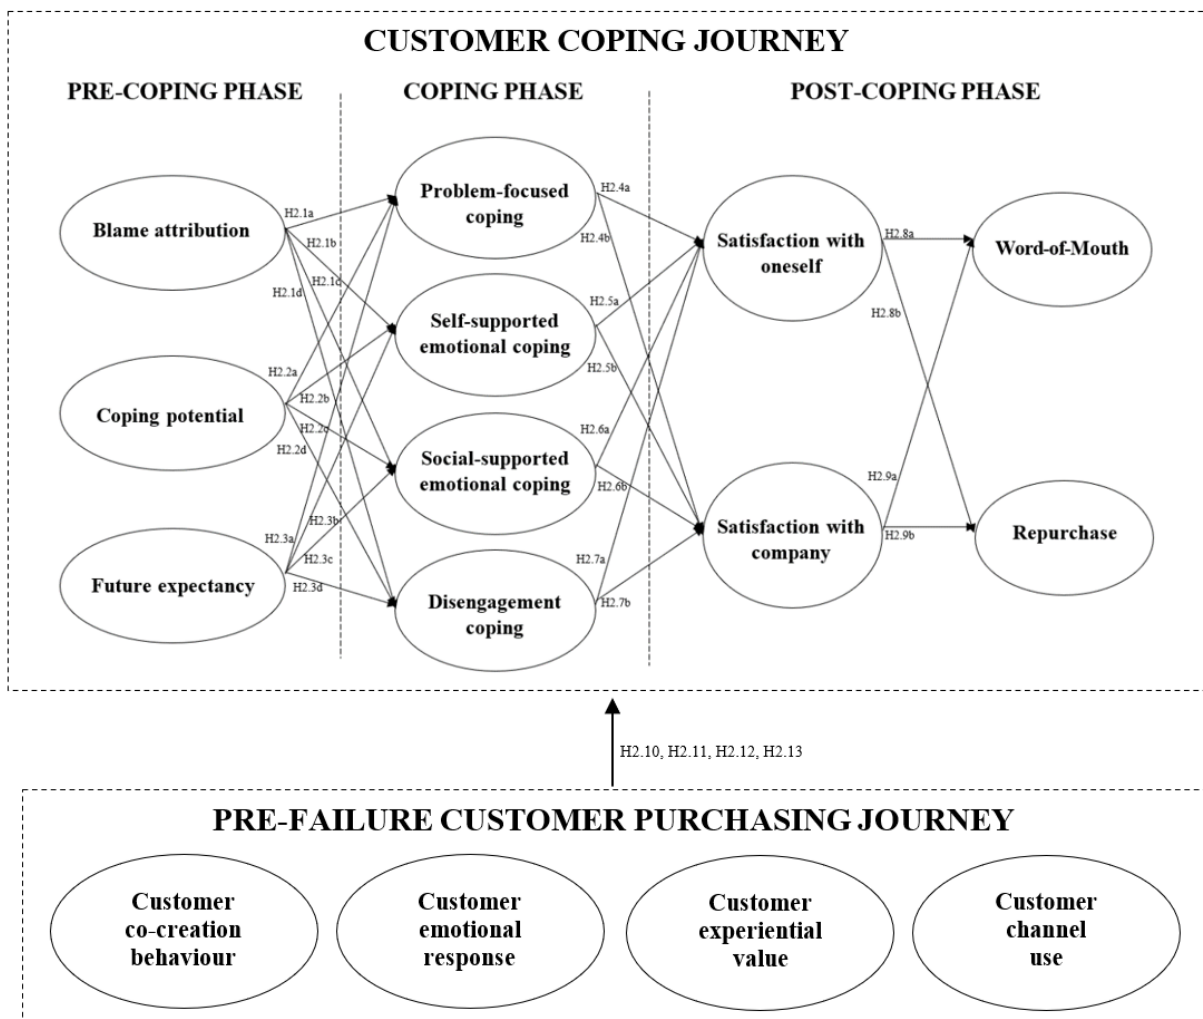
CUSTOMER COPING JOURNEY

PRE-COPING PHASE

COPING PHASE

POST-COPING PHASE

Blame attribution

Coping potential

Future expectancy

H2.1a
H2.1b
H2.1c
H2.1d

H2.2a
H2.2b
H2.2c
H2.2d

H2.3a
H2.3b
H2.3c
H2.3d

Problem-focused coping

Self-supported emotional coping

Social-supported emotional coping

Disengagement coping

H2.4a
H2.4b
H2.5a
H2.5b
H2.6a
H2.6b
H2.7a
H2.7b

Satisfaction with oneself

Satisfaction with company

H2.8a
H2.8b
H2.9a
H2.9b

Word-of-Mouth

Repurchase

H2.10, H2.11, H2.12, H2.13

PRE-FAILURE CUSTOMER PURCHASING JOURNEY

Customer co-creation behaviour

Customer emotional response

Customer experiential value

Customer channel use